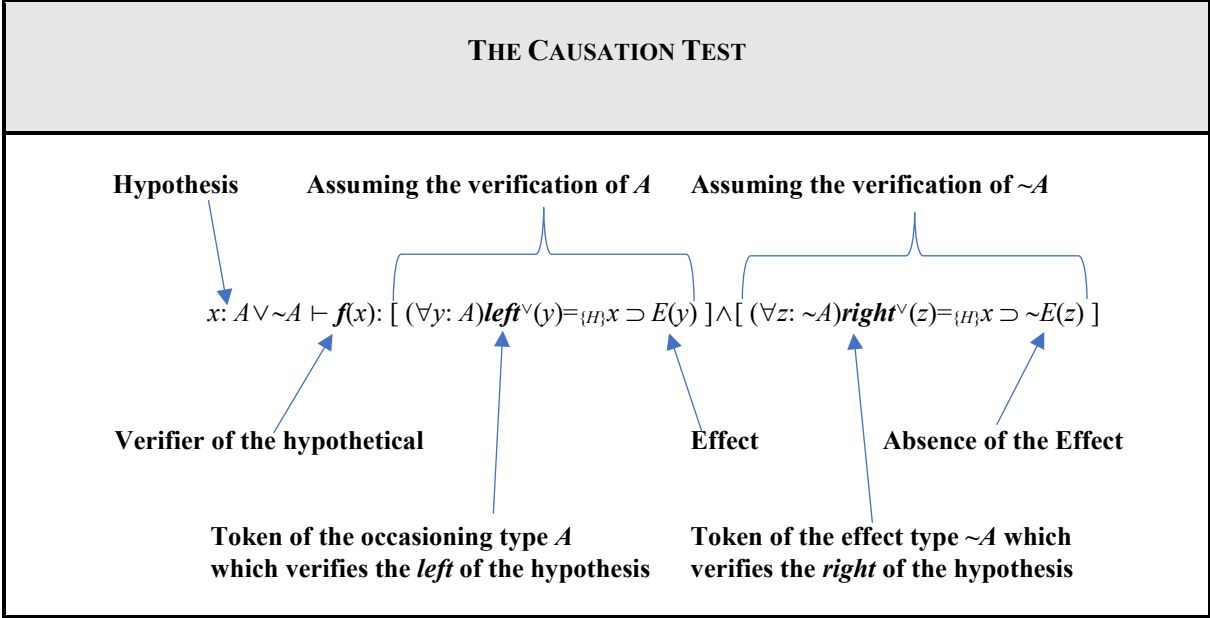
THE CAUSATION TEST

Hypothesis

Assuming the verification of $A$

Assuming the verification of $\sim A$

$x: A \vee \sim A \vdash \boldsymbol{f}(x): [\ (\forall y: A)\boldsymbol{left}^{\vee}(y) =_{\{H\}} x \supset E(y)\ ] \wedge [\ (\forall z: \sim A)\boldsymbol{right}^{\vee}(z) =_{\{H\}} x \supset \sim E(z)\ ]$

Verifier of the hypothetical

Effect

Absence of the Effect

Token of the occasioning type $A$ which verifies the *left* of the hypothesis

Token of the effect type $\sim A$ which verifies the *right* of the hypothesis